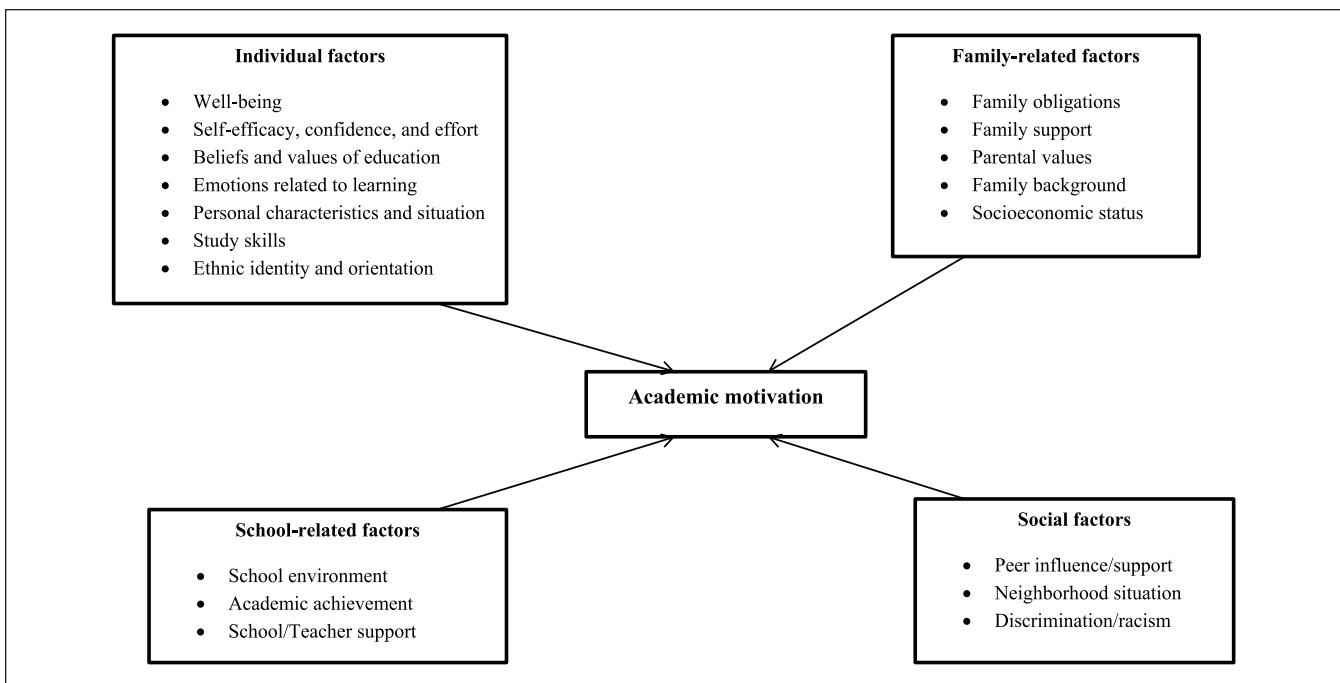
**Individual factors**

- Well-being
- Self-efficacy, confidence, and effort
- Beliefs and values of education
- Emotions related to learning
- Personal characteristics and situation
- Study skills
- Ethnic identity and orientation

**Family-related factors**

- Family obligations
- Family support
- Parental values
- Family background
- Socioeconomic status

**Academic motivation**

**School-related factors**

- School environment
- Academic achievement
- School/Teacher support

**Social factors**

- Peer influence/support
- Neighborhood situation
- Discrimination/racism